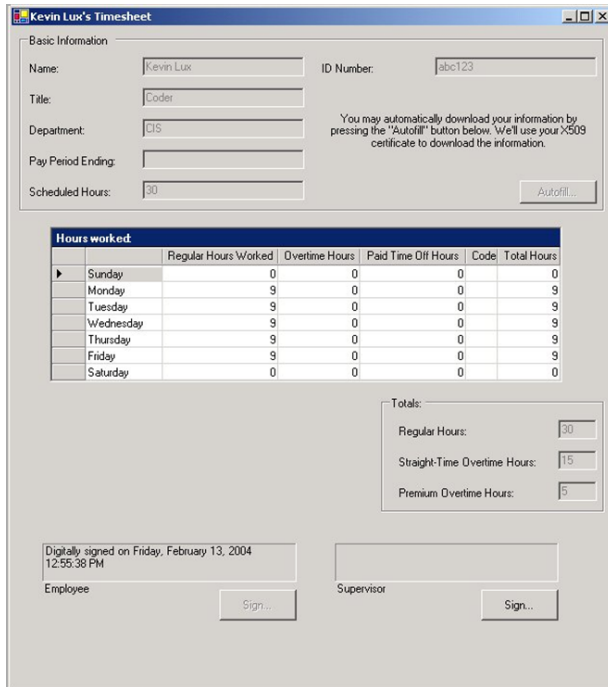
Kevin Lux's Timesheet

Basic Information

Name: Kevin Lux

ID Number: abc123

Title: Coder

Department: CIS

You may automatically download your information by pressing the "Autofill" button below. We'll use your X509 certificate to download the information.

Pay Period Ending:

Scheduled Hours: 30

Autofill...

Hours worked:

| | | Regular Hours Worked | Overtime Hours | Paid Time Off Hours | Code | Total Hours |
|---|---|---|---|---|---|---|
| ▶ | Sunday | 0 | 0 | 0 | | 0 |
| | Monday | 9 | 0 | 0 | | 9 |
| | Tuesday | 9 | 0 | 0 | | 9 |
| | Wednesday | 9 | 0 | 0 | | 9 |
| | Thursday | 9 | 0 | 0 | | 9 |
| | Friday | 9 | 0 | 0 | | 9 |
| | Saturday | 0 | 0 | 0 | | 0 |

Totals:

Regular Hours: 30

Straight-Time Overtime Hours: 15

Premium Overtime Hours: 5

Digitally signed on Friday, February 13, 2004 12:55:38 PM

Employee

Sign...

Supervisor

Sign...